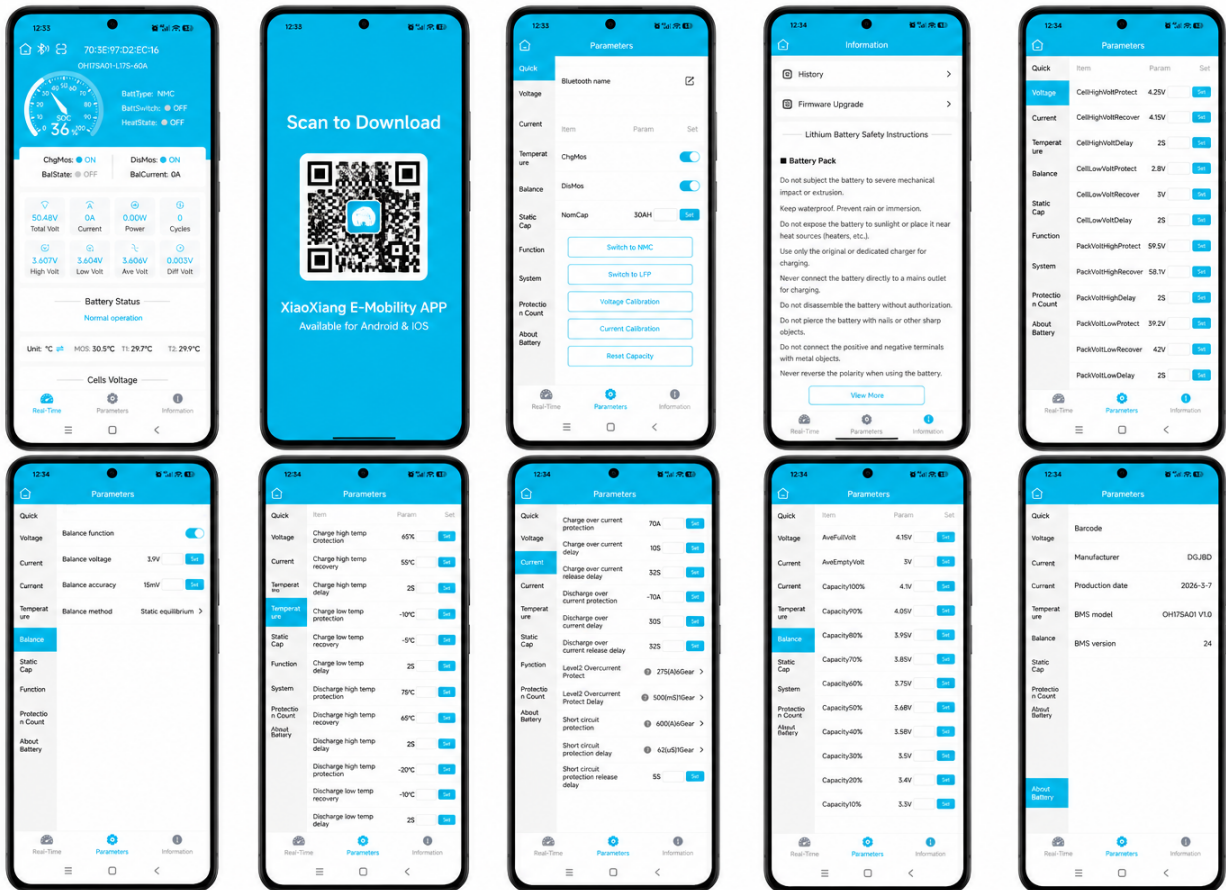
12:33

70:3E:97:D2:EC:16
OH17SA01-L17S-60A

SOC 36%

BattType: NMC
BattSwitch: OFF
HeatState: OFF

ChgMos: ON
DisMos: ON
BalState: OFF
BalCurrent: 0A

50.48V Total Volt
0A Current
0.00W Power
0 Cycles
3.607V High Volt
3.604V Low Volt
3.606V Ave Volt
0.003V Diff Volt

Battery Status
Normal operation

Unit: ℃ MOS: 30.5℃ T1: 29.7℃ T2: 29.9℃

Cells Voltage

Real-Time Parameters Information

12:33

Scan to Download

XiaoXiang E-Mobility APP
Available for Android & IOS

12:33
Parameters

Quick
Voltage
Current
Temperature
Balance
Static Cap
Function
System
Protection Count
About Battery

Bluetooth name

Item Param Set
ChgMos
DisMos
NomCap 30AH Set

Switch to NMC
Switch to LFP
Voltage Calibration
Current Calibration
Reset Capacity

Real-Time Parameters Information

12:34
Information

History
Firmware Upgrade

Lithium Battery Safety Instructions

Battery Pack

Do not subject the battery to severe mechanical impact or extrusion.
Keep waterproof. Prevent rain or immersion.
Do not expose the battery to sunlight or place it near heat sources (heaters, etc.).
Use only the original or dedicated charger for charging.
Never connect the battery directly to a mains outlet for charging.
Do not disassemble the battery without authorization.
Do not pierce the battery with nails or other sharp objects.
Do not connect the positive and negative terminals with metal objects.
Never reverse the polarity when using the battery.

View More

Real-Time Parameters Information

12:34
Parameters

Quick
Voltage
Current
Temperature
Balance
Static Cap
Function
System
Protection Count
About Battery

Item Param Set
CellHighVoltProtect 4.25V Set
CellHighVoltRecover 4.15V Set
CellHighVoltDelay 2S Set
CellLowVoltProtect 2.8V Set
CellLowVoltRecover 3V Set
CellLowVoltDelay 2S Set
PackVoltHighProtect 59.5V Set
PackVoltHighRecover 58.1V Set
PackVoltHighDelay 2S Set
PackVoltLowProtect 39.2V Set
PackVoltLowRecover 42V Set
PackVoltLowDelay 2S Set

Real-Time Parameters Information

12:34
Parameters

Quick
Voltage
Current
Current
Temperature
Balance
Static Cap
Function
Protection Count
About Battery

Balance function
Balance voltage 3.9V Set
Balance accuracy 15mV Set
Balance method Static equilibrium

Real-Time Parameters Information

12:34
Parameters

Quick
Voltage
Current
Temperature
Temperature
Static Cap
Function
System
Protection Count
About Battery

Item Param Set
Charge high temp protection 65℃ Set
Charge high temp recovery 55℃ Set
Charge high temp delay 2S Set
Charge low temp protection -10℃ Set
Charge low temp recovery -5℃ Set
Charge low temp delay 2S Set
Discharge high temp protection 75℃ Set
Discharge high temp recovery 65℃ Set
Discharge high temp delay 2S Set
Discharge high temp protection -20℃ Set
Discharge low temp recovery -10℃ Set
Discharge low temp delay 2S Set

Real-Time Parameters Information

12:34
Parameters

Quick
Voltage
Current
Current
Temperature
Static Cap
Function
Protection Count
About Battery

Charge over current protection 70A Set
Charge over current delay 10S Set
Charge over current release delay 32S Set
Discharge over current protection -70A Set
Discharge over current delay 30S Set
Discharge over current release delay 32S Set
Level2 Overcurrent Protect 275(A)6Gear
Level2 Overcurrent Protect Delay 500(mS)1Gear
Short circuit protection 600(A)6Gear
Short circuit protection delay 62(uS)1Gear
Short circuit protection release delay 5S Set

Real-Time Parameters Information

12:34
Parameters

Quick
Voltage
Current
Current
Temperature
Balance
Static Cap
System
Protection Count
About Battery

Item Param Set
AveFullVolt 4.15V Set
AveEmptyVolt 3V Set
Capacity100% 4.1V Set
Capacity90% 4.05V Set
Capacity80% 3.95V Set
Capacity70% 3.85V Set
Capacity60% 3.75V Set
Capacity50% 3.68V Set
Capacity40% 3.58V Set
Capacity30% 3.5V Set
Capacity20% 3.4V Set
Capacity10% 3.3V Set

Real-Time Parameters Information

12:34
Parameters

Quick
Voltage
Current
Current
Temperature
Balance
Static Cap
Protection Count
About Battery
About Battery

Barcode
Manufacturer DGJBD
Production date 2026-3-7
BMS model OH17SA01 V1.0
BMS version 24

Real-Time Parameters Information